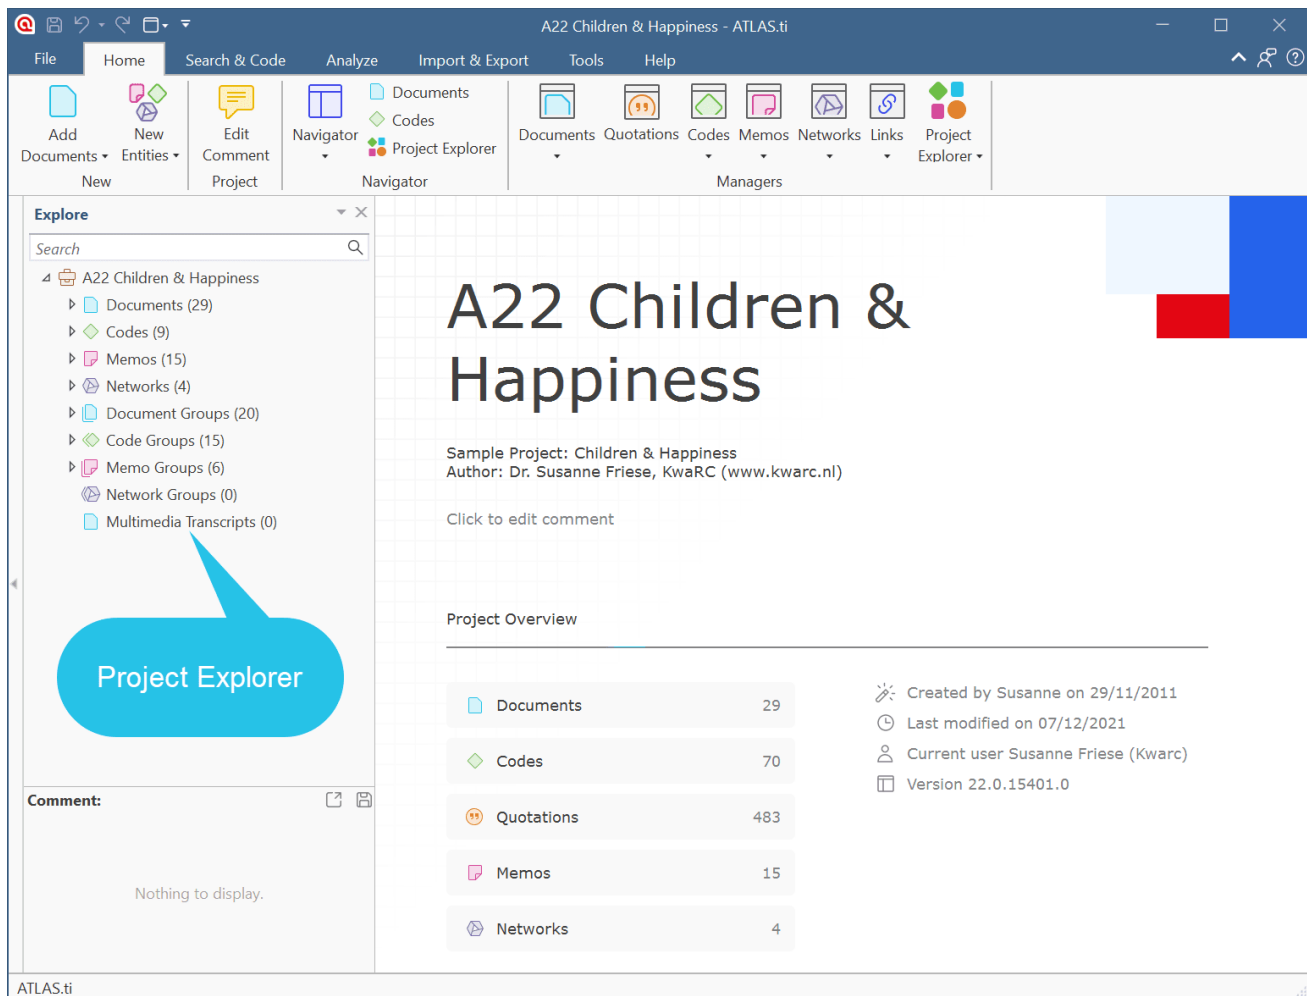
A22 Children & Happiness - ATLAS.ti

File Home Search & Code Analyze Import & Export Tools Help

Add Documents New Entities New
Edit Comment Project
Navigator Documents Codes Project Explorer Navigator
Documents Quotations Codes Memos Networks Links Project Explorer Managers

Explore

Search

A22 Children & Happiness
Documents (29)
Codes (9)
Memos (15)
Networks (4)
Document Groups (20)
Code Groups (15)
Memo Groups (6)
Network Groups (0)
Multimedia Transcripts (0)

Project Explorer

Comment:

Nothing to display.

A22 Children & Happiness

Sample Project: Children & Happiness
Author: Dr. Susanne Friese, KwaRC (www.kwarc.nl)

Click to edit comment

Project Overview

| Documents | 29 |
|---|---|
| Codes | 70 |
| Quotations | 483 |
| Memos | 15 |
| Networks | 4 |

Created by Susanne on 29/11/2011
Last modified on 07/12/2021
Current user Susanne Friese (Kwarc)
Version 22.0.15401.0

ATLAS.ti